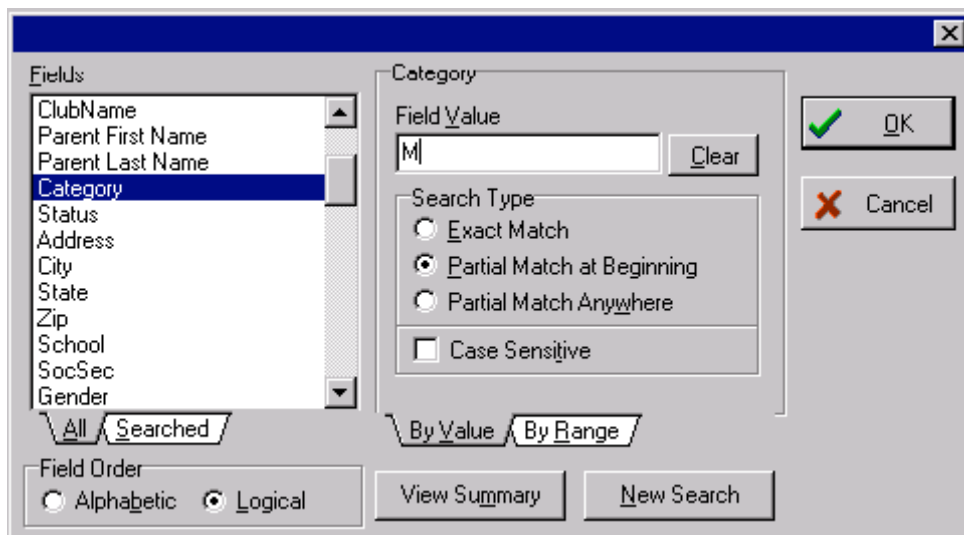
Fields
ClubName
Parent First Name
Parent Last Name
Category
Status
Address
City
State
Zip
School
SocSec
Gender

All
Searched

Field Order
Alphabetic
Logical

Category
Field Value
M
Clear

Search Type
Exact Match
Partial Match at Beginning
Partial Match Anywhere
Case Sensitive

By Value
By Range

View Summary
New Search

OK
Cancel